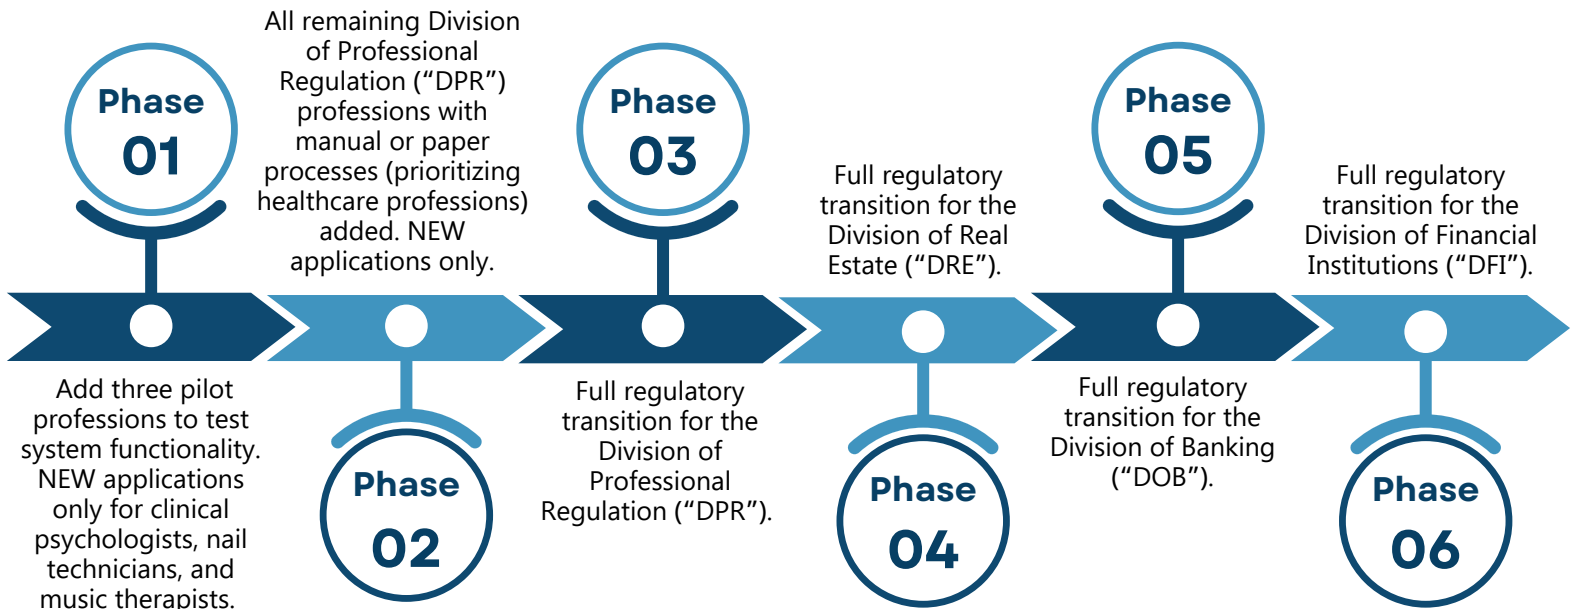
Phase 01

Add three pilot professions to test system functionality. NEW applications only for clinical psychologists, nail technicians, and music therapists.

All remaining Division of Professional Regulation (“DPR”) professions with manual or paper processes (prioritizing healthcare professions) added. NEW applications only.

Phase 02

Phase 03

Full regulatory transition for the Division of Professional Regulation (“DPR”).

Full regulatory transition for the Division of Real Estate (“DRE”).

Phase 04

Phase 05

Full regulatory transition for the Division of Banking (“DOB”).

Full regulatory transition for the Division of Financial Institutions (“DFI”).

Phase 06